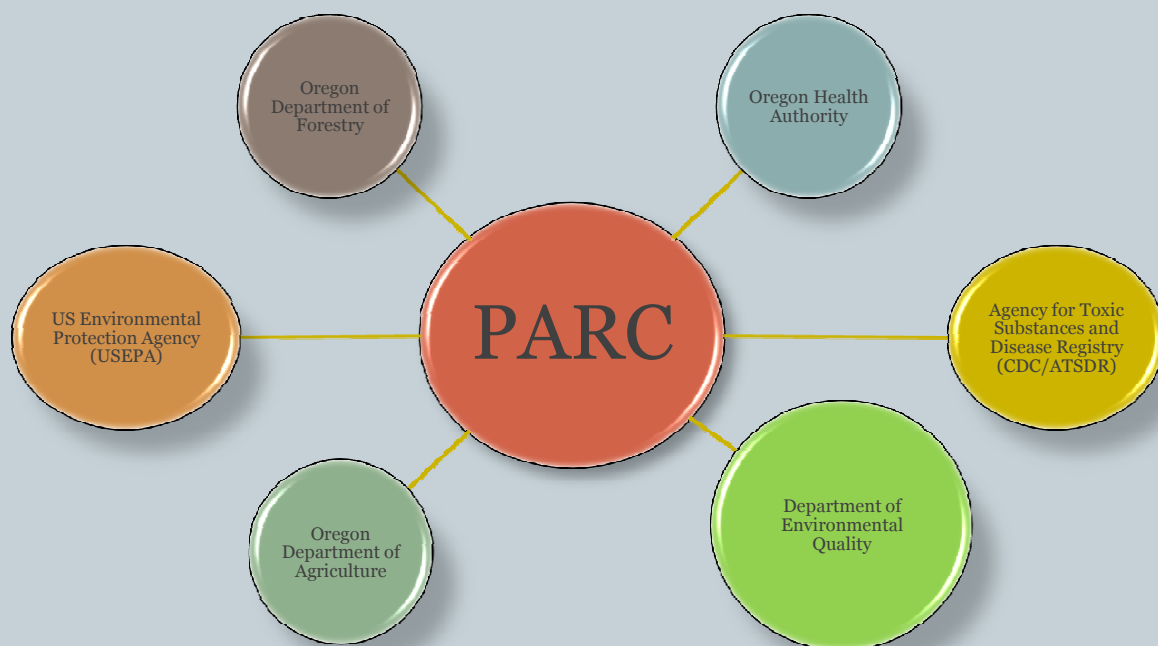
Oregon Department of Forestry

Oregon Health Authority

US Environmental Protection Agency (USEPA)

PARC

Agency for Toxic Substances and Disease Registry (CDC/ATSDR)

Oregon Department of Agriculture

Department of Environmental Quality